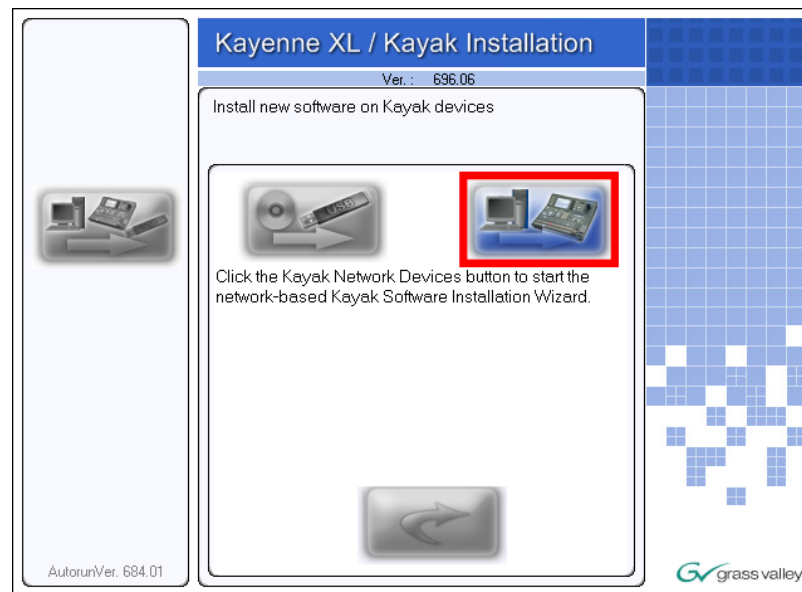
Kayenne XL / Kayak Installation

Ver.: 696.06

Install new software on Kayak devices

USB

Click the Kayak Network Devices button to start the network-based Kayak Software Installation Wizard.

AutorunVer. 684.01

grass valley